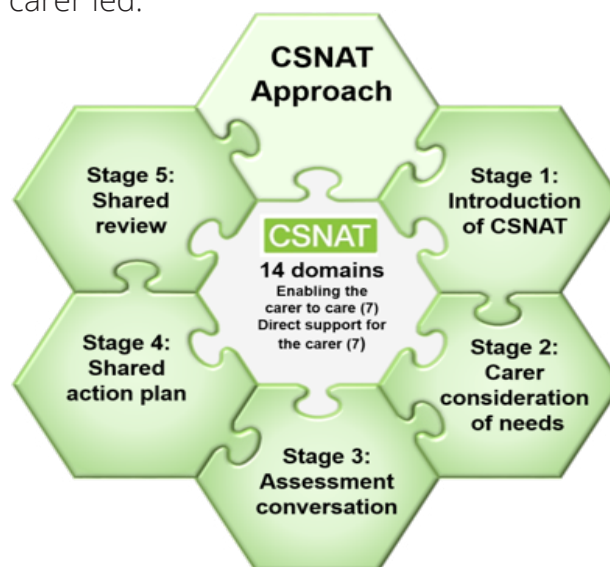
carer led.

CSNAT Approach

Stage 5: Shared review

Stage 1: Introduction of CSNAT

CSNAT

14 domains

Enabling the carer to care (7)

Direct support for the carer (7)

Stage 4: Shared action plan

Stage 2: Carer consideration of needs

Stage 3: Assessment conversation